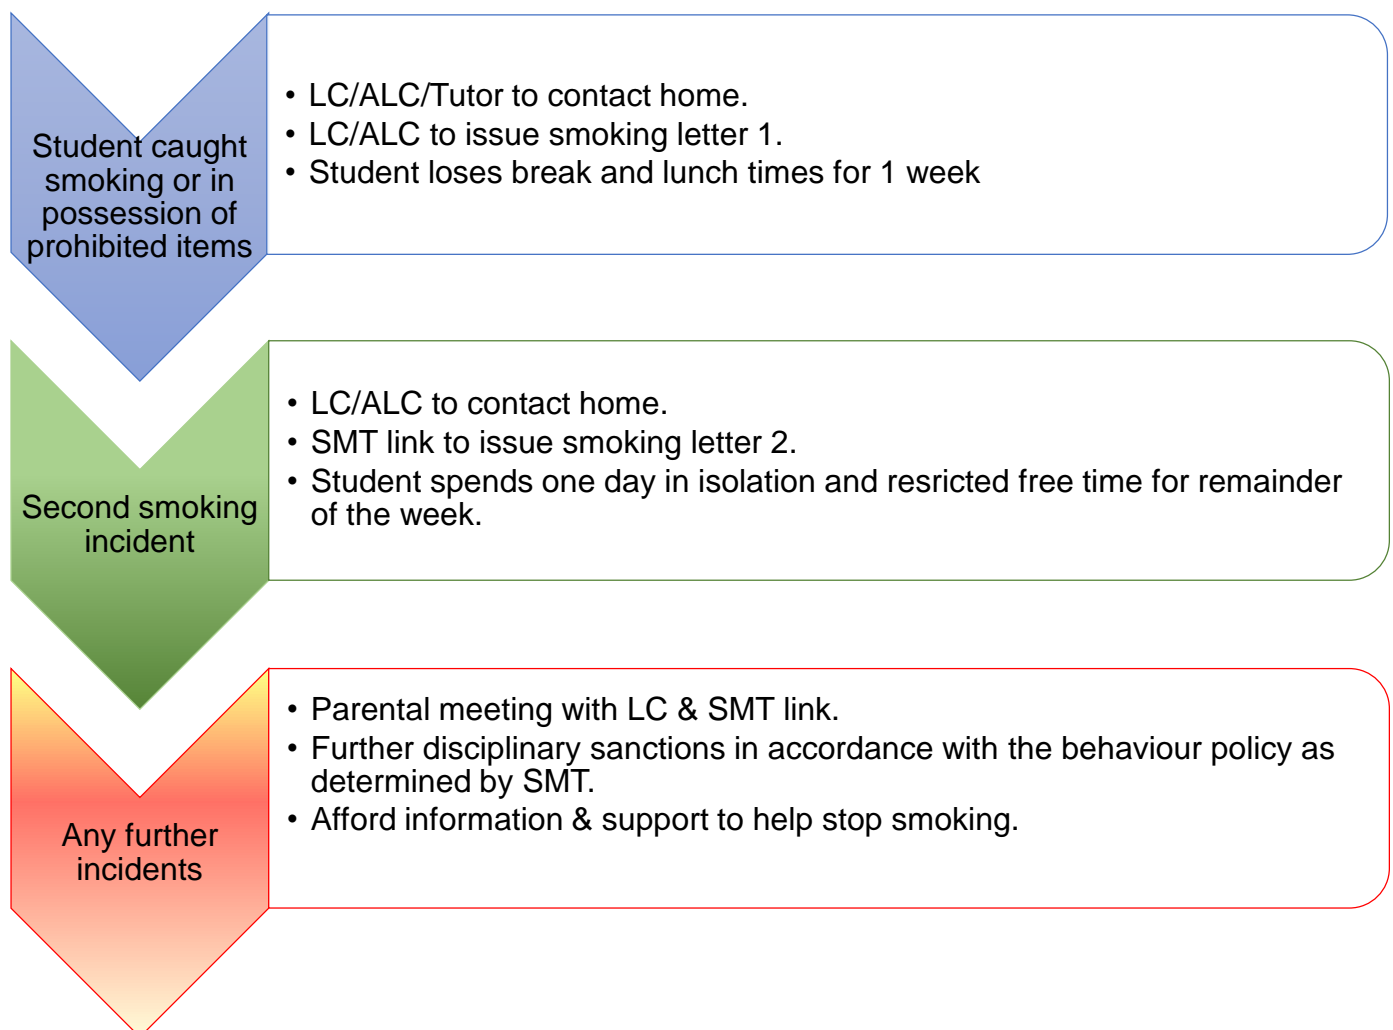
Student caught smoking or in possession of prohibited items

• LC/ALC/Tutor to contact home.
• LC/ALC to issue smoking letter 1.
• Student loses break and lunch times for 1 week

Second smoking incident

• LC/ALC to contact home.
• SMT link to issue smoking letter 2.
• Student spends one day in isolation and resricted free time for remainder of the week.

Any further incidents

• Parental meeting with LC & SMT link.
• Further disciplinary sanctions in accordance with the behaviour policy as determined by SMT.
• Afford information & support to help stop smoking.